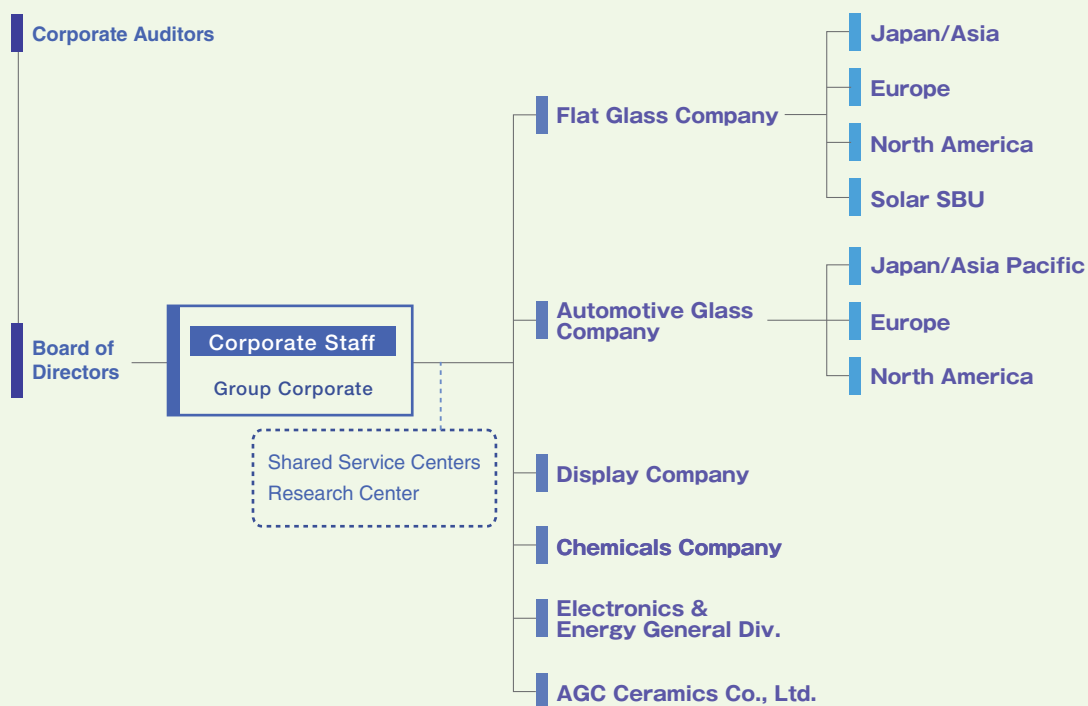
Corporate Auditors

Board of Directors

Corporate Staff

Group Corporate

Shared Service Centers
Research Center

Flat Glass Company

Japan/Asia

Europe

North America

Solar SBU

Automotive Glass Company

Japan/Asia Pacific

Europe

North America

Display Company

Chemicals Company

Electronics & Energy General Div.

AGC Ceramics Co., Ltd.